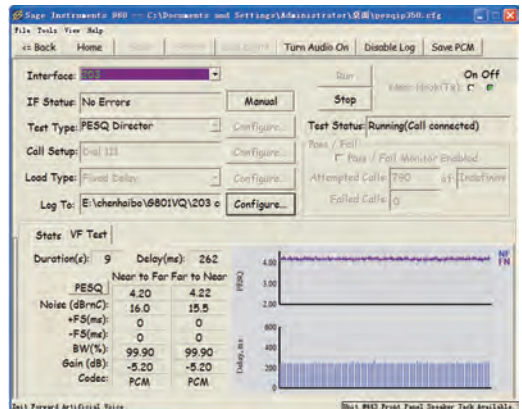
Sage Instruments 960 -- C:\Documents and Settings\Administrator\桌面\pesqip350.cfg

File Tools View Help

<< Back | Home | Start | Delete | Bulk Export | Turn Audio On | Disable Log | Save PCM

Interface: 203

IF Status: No Errors | Manual

Run

Stop

Mute Hook(Tx): On Off

Test Type: PESQ Director | Configure...

Test Status: Running(Call connected)

Call Setup: Dial 123 | Configure...

Pass / Fail

Pass / Fail Monitor Enabled

Load Type: Fixed Delay | Configure...

Attempted Calls: 790 of Indefinite

Log To: E:\chenhaibo\6801VQ\203 o | Configure...

Failed Calls: 0

Stats | VF Test

Duration(s): 9 | Delay(ms): 262

| | Near to Far | Far to Near |
|---|---|---|
| PESQ | 4.20 | 4.22 |
| Noise (dBrnC): | 16.0 | 15.5 |
| +FS(ms): | 0 | 0 |
| -FS(ms): | 0 | 0 |
| BW(%): | 99.90 | 99.90 |
| Gain (dB): | -5.20 | -5.20 |
| Codec: | PCM | PCM |

NF
FN

4.00
3.00
2.00
PESQ

600
400
200
Delay, ms

Unit Forward Artificial Voice

Unit M4S Front Panel Speaker Jack Available